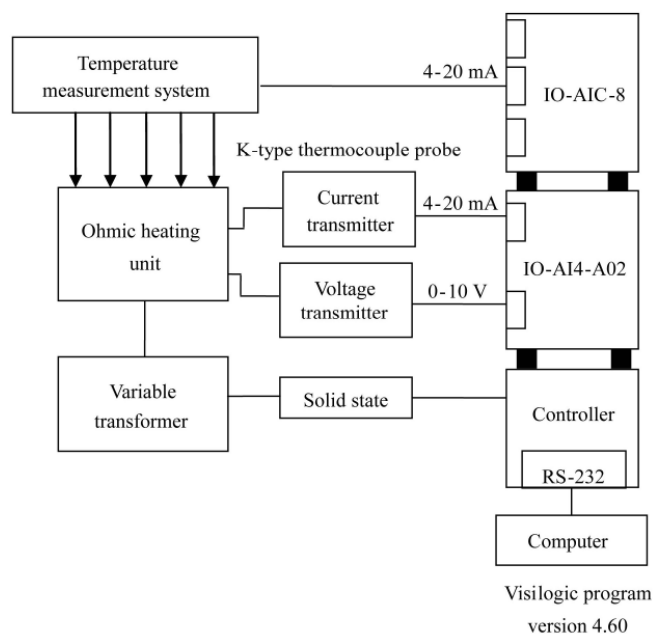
Temperature measurement system

4-20 mA

IO-AIC-8

K-type thermocouple probe

Ohmic heating unit

Current transmitter

4-20 mA

IO-AI4-A02

Voltage transmitter

0-10 V

Variable transformer

Solid state

Controller

RS-232

Computer

Visilogic program version 4.60